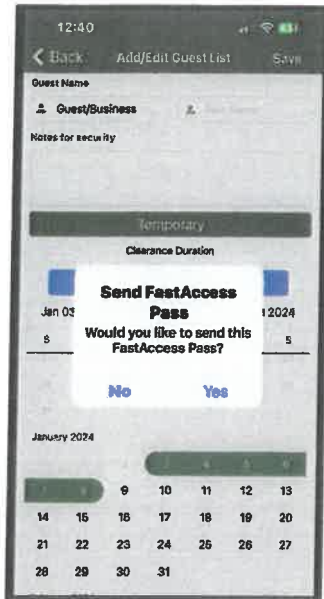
12:40

< Back Add/Edit Guest List Save

Guest Name

Guest/Business

Notes for security

Temporary

Clearance Duration

Jan 03 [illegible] 2024

8 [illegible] 5

Send FastAccess Pass

Would you like to send this FastAccess Pass?

No Yes

January 2024

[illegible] 9 10 11 12 13

14 15 16 17 18 19 20

21 22 23 24 25 26 27

28 29 30 31